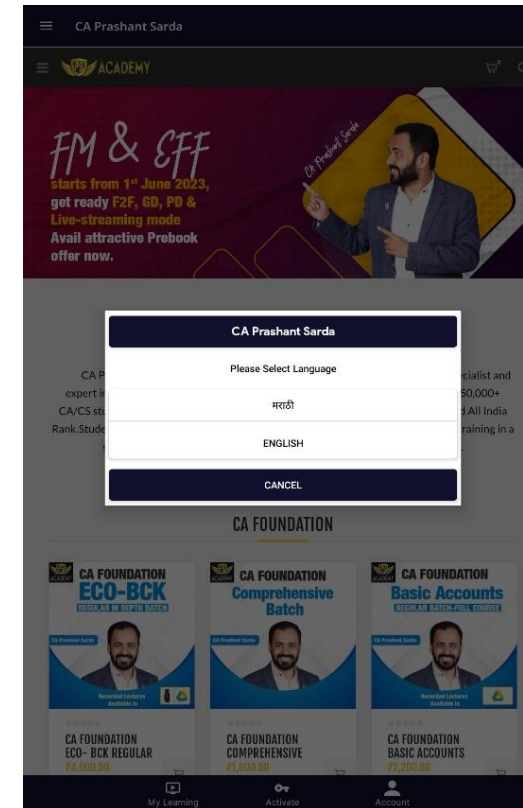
CA Prashant Sarda

ACADEMY

FM & EFF
starts from 1st June 2023, get ready F2F, GD, PD & Live-streaming mode
Avail attractive Prebook offer now.

CA Prashant Sarda

CA P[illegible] cialist and expert i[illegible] 50,000+ CA/CS st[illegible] d All India Rank.Stude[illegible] raining in a

CA Prashant Sarda
Please Select Language
मराठी
ENGLISH
CANCEL

CA FOUNDATION

CA FOUNDATION
ECO-BCK
REGULAR IN DEPTH BATCH
CA Prashant Sarda
Recorded Lectures Available In

CA FOUNDATION
Comprehensive Batch
CA Prashant Sarda

CA FOUNDATION
Basic Accounts
REGULAR BATCH-FULL COURSE
CA Prashant Sarda
Recorded Lectures Available In

CA FOUNDATION ECO- BCK REGULAR
₹4,000.00

CA FOUNDATION COMPREHENSIVE
₹1,000.00

CA FOUNDATION BASIC ACCOUNTS
₹2,200.00

My Learning
Activate
Account